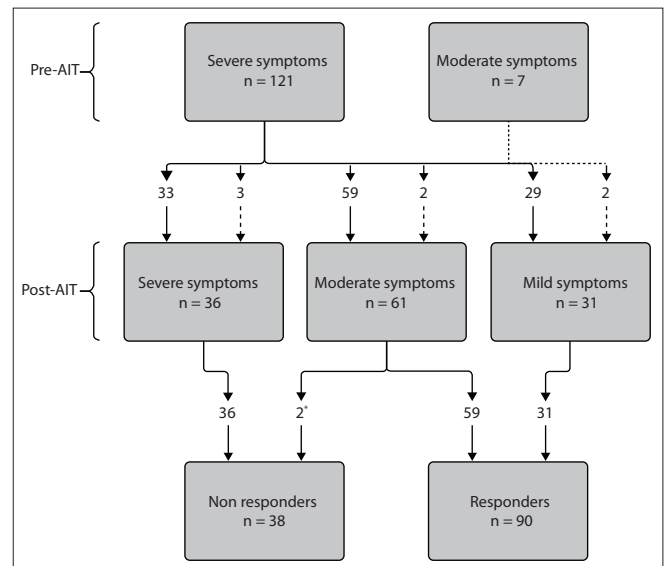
Pre-AIT

Severe symptoms
n = 121

Moderate symptoms
n = 7

33 3 59 2 29 2

Post-AIT

Severe symptoms
n = 36

Moderate symptoms
n = 61

Mild symptoms
n = 31

36 $2^*$ 59 31

Non responders
n = 38

Responders
n = 90